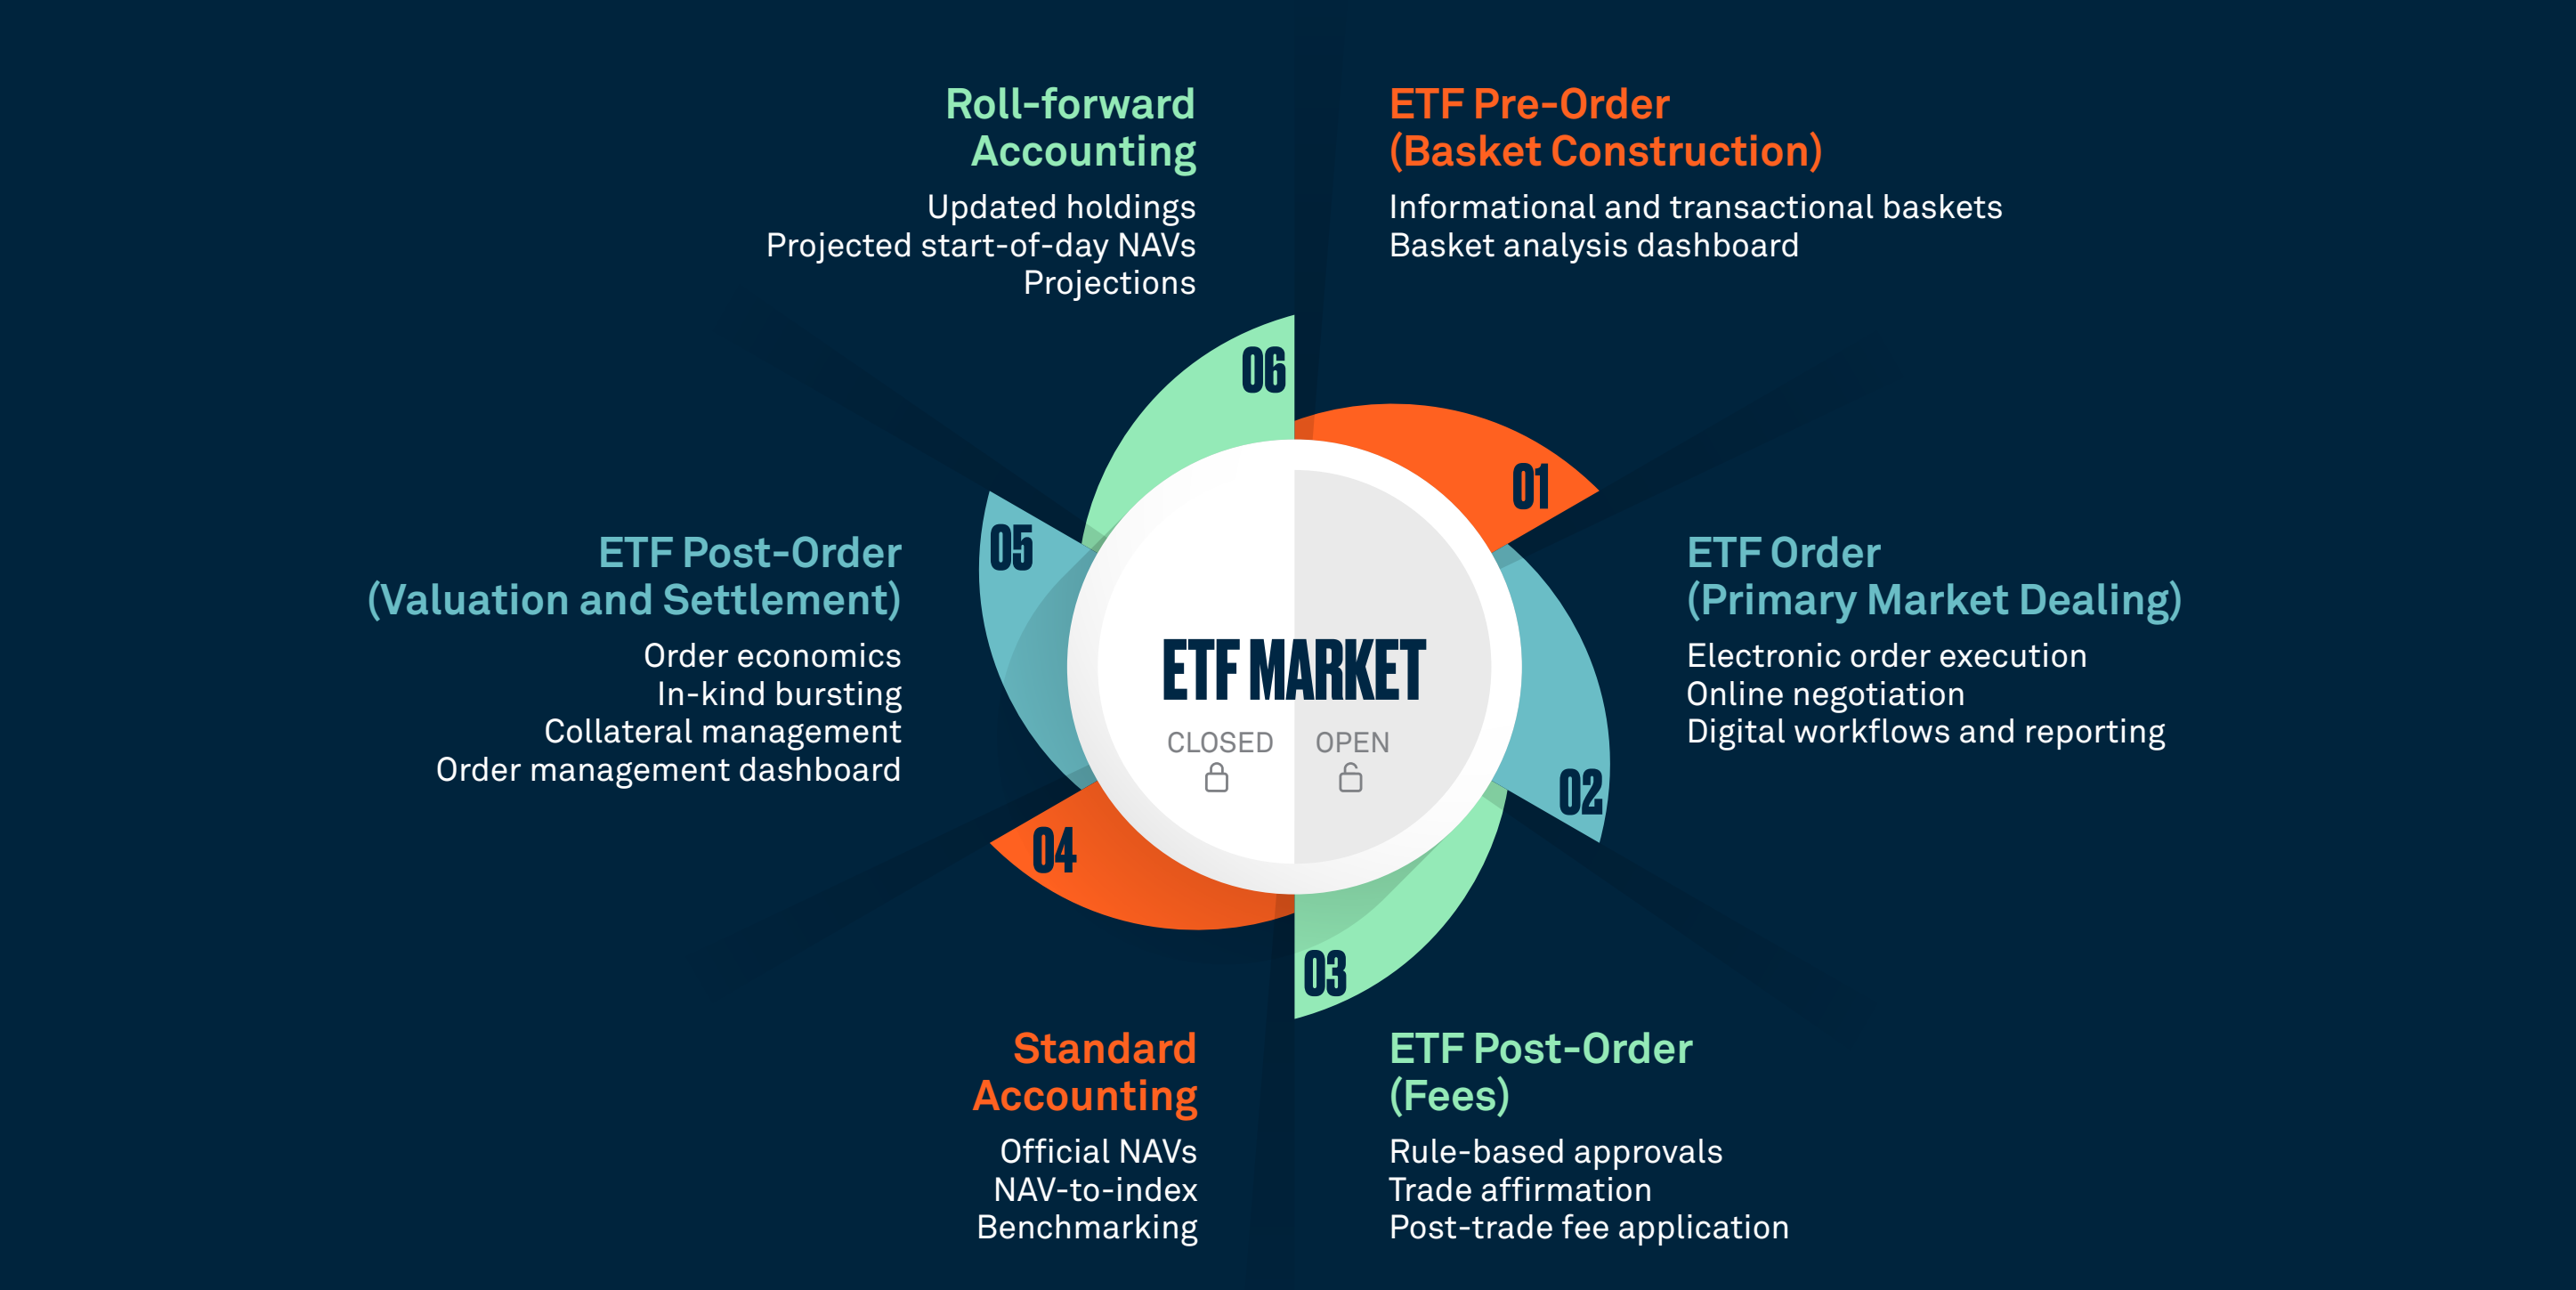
Roll-forward Accounting

Updated holdings
Projected start-of-day NAVs
Projections

ETF Pre-Order (Basket Construction)

Informational and transactional baskets
Basket analysis dashboard

06

01

05

ETF Post-Order (Valuation and Settlement)

Order economics
In-kind bursting
Collateral management
Order management dashboard

ETF MARKET

CLOSED

OPEN

ETF Order (Primary Market Dealing)

Electronic order execution
Online negotiation
Digital workflows and reporting

02

04

03

Standard Accounting

Official NAVs
NAV-to-index
Benchmarking

ETF Post-Order (Fees)

Rule-based approvals
Trade affirmation
Post-trade fee application